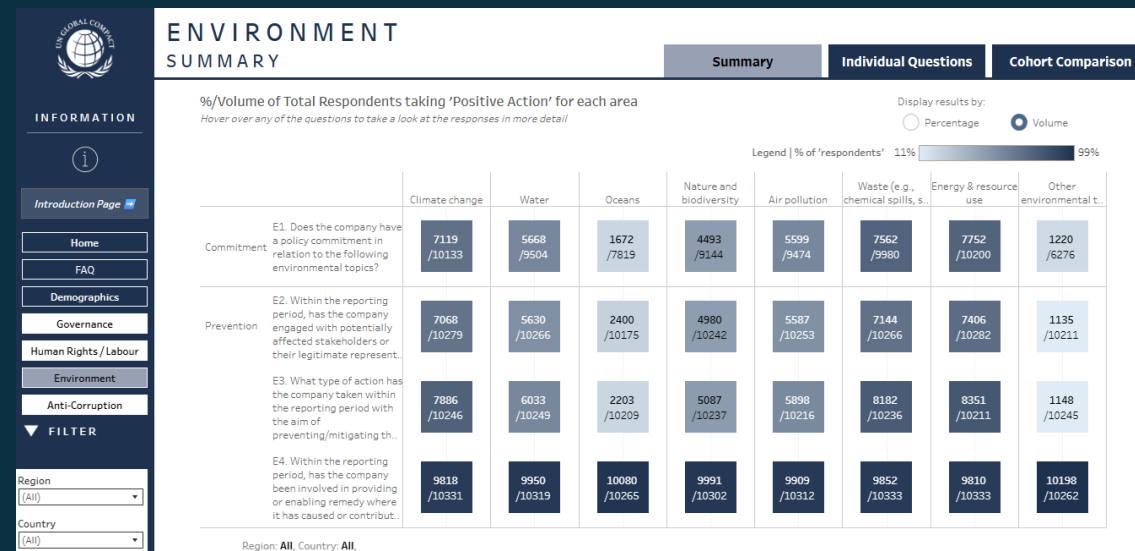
UN GLOBAL COMPACT

INFORMATION

Introduction Page

Home

FAQ

Demographics

Governance

Human Rights / Labour

Environment

Anti-Corruption

FILTER

Region
(All)

Country
(All)

ENVIRONMENT
SUMMARY

Summary | Individual Questions | Cohort Comparison

%/Volume of Total Respondents taking 'Positive Action' for each area
Hover over any of the questions to take a look at the responses in more detail

Display results by:
Percentage
Volume

Legend | % of 'respondents' 11% 99%

| | | Climate change | Water | Oceans | Nature and biodiversity | Air pollution | Waste (e.g., chemical spills, s.. | Energy & resource use | Other environmental t.. |
|---|---|---|---|---|---|---|---|---|---|
| Commitment | E1. Does the company have a policy commitment in relation to the following environmental topics? | 7119 /10133 | 5668 /9504 | 1672 /7819 | 4493 /9144 | 5599 /9474 | 7562 /9980 | 7752 /10200 | 1220 /6276 |
| Prevention | E2. Within the reporting period, has the company engaged with potentially affected stakeholders or their legitimate represent.. | 7068 /10279 | 5630 /10266 | 2400 /10175 | 4980 /10242 | 5587 /10253 | 7144 /10266 | 7406 /10282 | 1135 /10211 |
| | E3. What type of action has the company taken within the reporting period with the aim of preventing/mitigating th.. | 7886 /10246 | 6033 /10249 | 2203 /10209 | 5087 /10237 | 5898 /10216 | 8182 /10236 | 8351 /10211 | 1148 /10245 |
| | E4. Within the reporting period, has the company been involved in providing or enabling remedy where it has caused or contribut.. | 9818 /10331 | 9950 /10319 | 10080 /10265 | 9991 /10302 | 9909 /10312 | 9852 /10333 | 9810 /10333 | 10198 /10262 |

Region: All, Country: All,